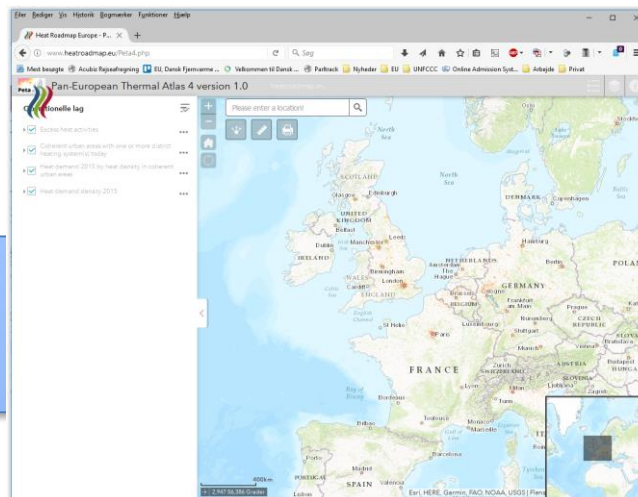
Filer Rediger Vis Historik Bogmærker Funktioner Hjælp

Heat Roadmap Europe - P... ×

www.heatroadmap.eu/Peta4.php

Q Søg

Mest besøgte Acubiz Rejseafregning EU, Dansk Fjernvarme ... Velkommen til Dansk ... Parltrack Nyheder EU UNFCCC Online Admission Syst... Arbejde Privat

Peta Pan-European Thermal Atlas 4 version 1.0

Operationelle lag

Excess heat activities

Coherent urban areas with one or more district heating system(s) today

Heat demand 2015 by heat density in coherent urban areas

Heat demand density 2015

Please enter a location!

North Sea

SCOTLAND

Edinburgh

UNITED KINGDOM

Dublin

IRELAND

Manchester

Leeds

WALES

Birmingham

London

Cardiff

ENGLAND

North Sea

DENMARK

Copenhagen

Hamburg

Amsterdam

The Hague

Berlin

POLAND

GERMANY

Brussels

Frankfurt am Main

Prague

CZECH REPUBLIC

Luxembourg

Stuttgart

Paris

Munich

St Helier

FRANCE

Zurich

AUSTRIA

Vienna

Bratislava

Budapest

HUNGARY

SWITZERLAND

SLOVENIA

Ljubljana

Lyon

Bay of Biscay

Bordeaux

Toulouse

Montpellier

Marseille

PORTUGAL

SPAIN

Valencia

Lisbon

400km

2,947 56,386 Grader

Esri, HERE, Garmin, FAO, NOAA, USGS | Flens